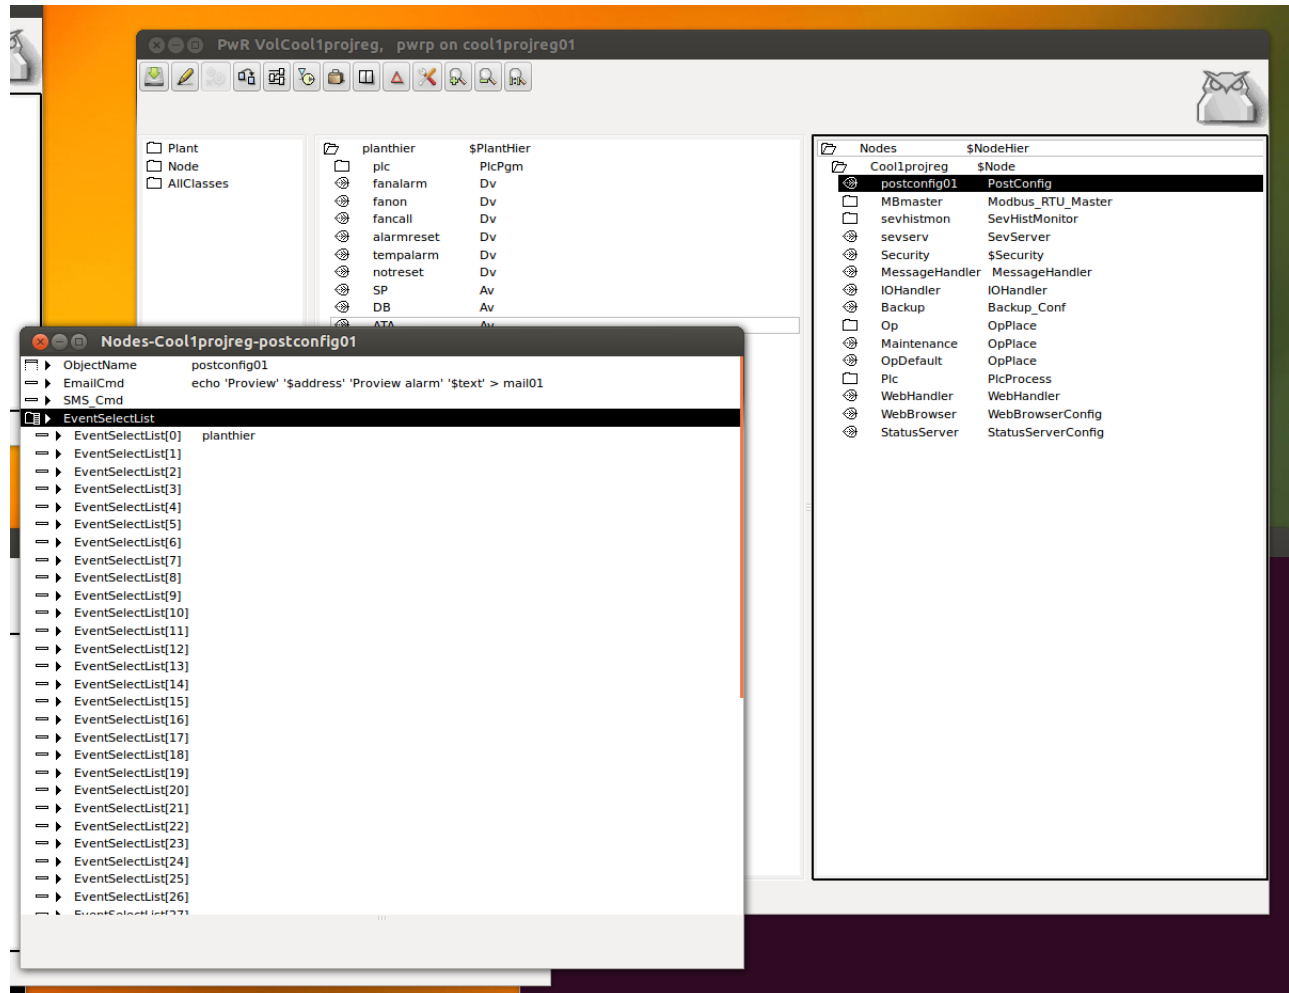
PwR VolCool1projreg, pwrp on cool1projreg01

Plant
Node
AllClasses

planthier $PlantHier
plc PlcPgm
fanalarm Dv
fanon Dv
fancall Dv
alarmreset Dv
tempalarm Dv
notreset Dv
SP Av
DB Av
ATA Av

Nodes $NodeHier
Cool1projreg $Node
postconfig01 PostConfig
MBmaster Modbus_RTU_Master
sevhistmon SevHistMonitor
sevserv SevServer
Security $Security
MessageHandler MessageHandler
IOHandler IOHandler
Backup Backup_Conf
Op OpPlace
Maintenance OpPlace
OpDefault OpPlace
Plc PlcProcess
WebHandler WebHandler
WebBrowser WebBrowserConfig
StatusServer StatusServerConfig

Nodes-Cool1projreg-postconfig01
ObjectName postconfig01
EmailCmd echo 'Proview' '$address' 'Proview alarm' '$text' > mail01
SMS_Cmd
EventSelectList
EventSelectList[0] planthier
EventSelectList[1]
EventSelectList[2]
EventSelectList[3]
EventSelectList[4]
EventSelectList[5]
EventSelectList[6]
EventSelectList[7]
EventSelectList[8]
EventSelectList[9]
EventSelectList[10]
EventSelectList[11]
EventSelectList[12]
EventSelectList[13]
EventSelectList[14]
EventSelectList[15]
EventSelectList[16]
EventSelectList[17]
EventSelectList[18]
EventSelectList[19]
EventSelectList[20]
EventSelectList[21]
EventSelectList[22]
EventSelectList[23]
EventSelectList[24]
EventSelectList[25]
EventSelectList[26]
EventSelectList[27]